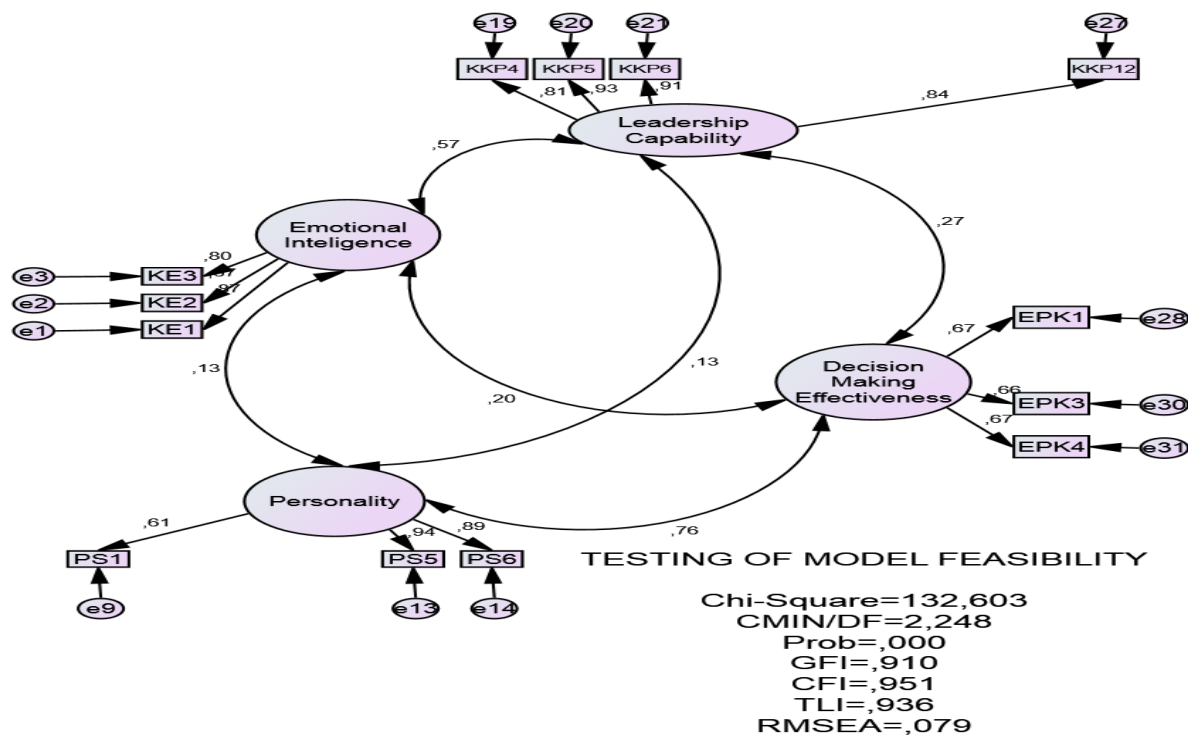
e19 e20 e21 e27

KKP4 KKP5 KKP6 KKP12

,81 ,93 ,91 ,84

Leadership Capability

,57

Emotional Inteligence

,27

e3 KE3 ,80
e2 KE2 ,87
e1 KE1 ,97

,13

,13

,20

Decision Making Effectiveness

,67 EPK1 e28
,66 EPK3 e30
,67 EPK4 e31

Personality

,61 ,94 ,89

,76

PS1 PS5 PS6

e9 e13 e14

TESTING OF MODEL FEASIBILITY

Chi-Square=132,603
CMIN/DF=2,248
Prob=,000
GFI=,910
CFI=,951
TLI=,936
RMSEA=,079